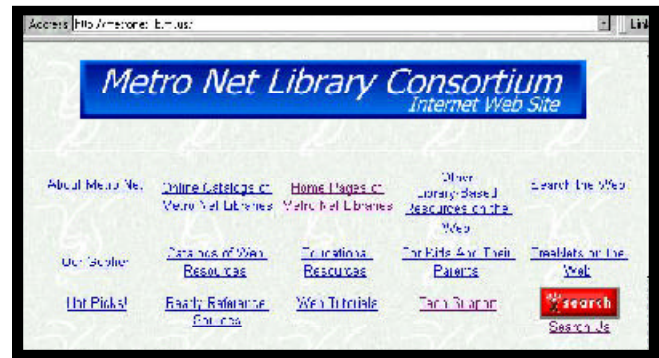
Address http://metronet.lib.mn.us/

Link

Metro Net Library Consortium
Internet Web Site

About Metro Net

Online Catalogs of Metro Net Libraries

Home Pages of Metro Net Libraries

Other Library-Based Resources on the Web

Search the Web

Our Gopher

Catalogs of Web Resources

Educational Resources

For Kids And Their Parents

Freebies on the Web

Hot Picks!

Ready Reference Sources

Web Tutorials

Tech Support

search

Search Us